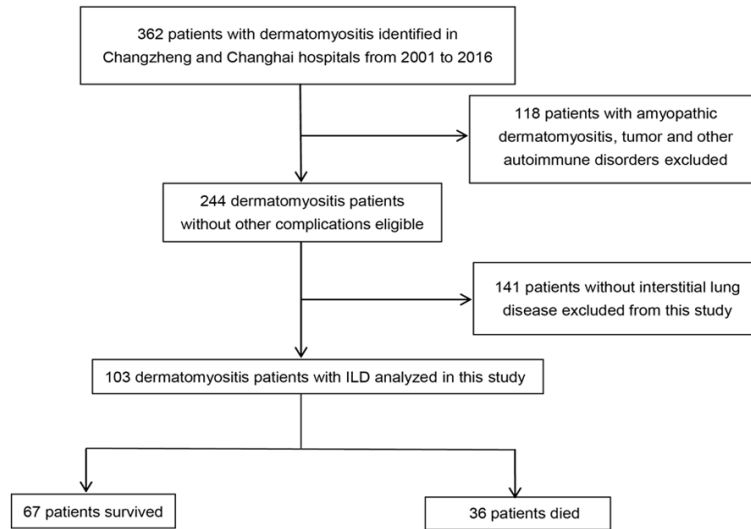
362 patients with dermatomyositis identified in Changzheng and Changhai hospitals from 2001 to 2016

118 patients with amyopathic dermatomyositis, tumor and other autoimmune disorders excluded

244 dermatomyositis patients without other complications eligible

141 patients without interstitial lung disease excluded from this study

103 dermatomyositis patients with ILD analyzed in this study

67 patients survived

36 patients died